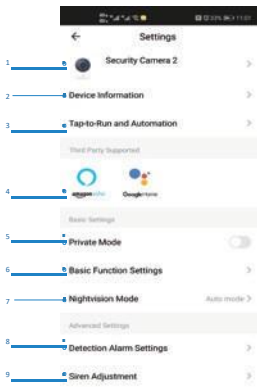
Settings

1 Security Camera 2

2 Device Information

3 Tap-to-Run and Automation

Third Party Supported

4 amazon alexa Google Home

Basic Settings

5 Private Mode

6 Basic Function Settings

7 Nightvision Mode Auto mode

Advanced Settings

8 Detection Alarm Settings

9 Siren Adjustment